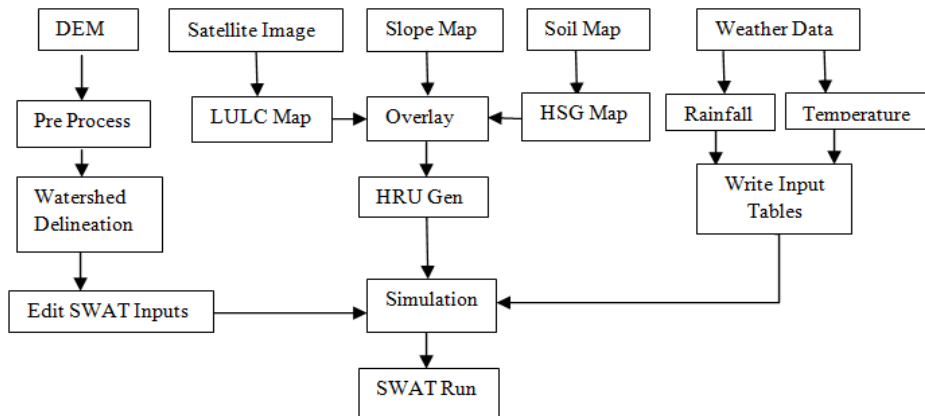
DEM

Satellite Image

Slope Map

Soil Map

Weather Data

Pre Process

LULC Map

Overlay

HSG Map

Rainfall

Temperature

Watershed Delineation

HRU Gen

Write Input Tables

Edit SWAT Inputs

Simulation

SWAT Run